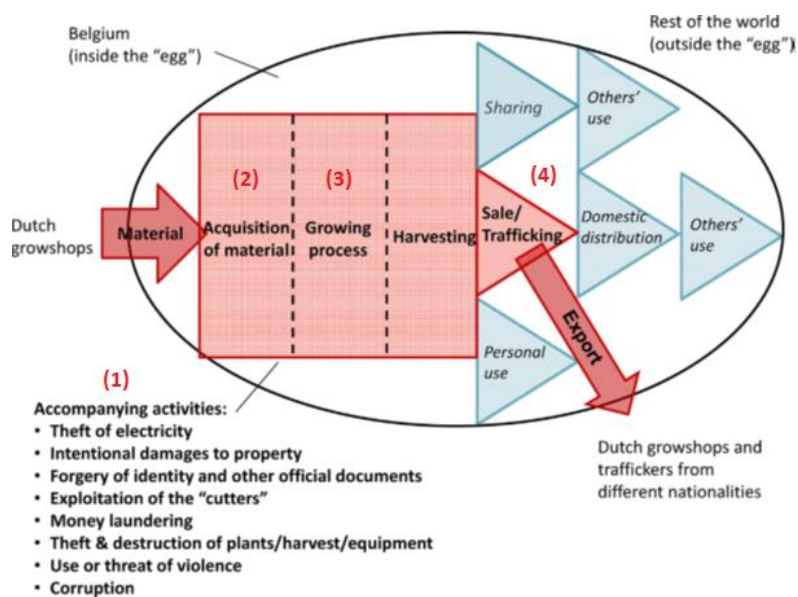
Belgium
(inside the "egg")

Rest of the world
(outside the "egg")

Sharing

Others' use

(2)

(3)

(4)

Dutch growshops

Material

Acquisition of material

Growing process

Harvesting

Sale/ Trafficking

Domestic distribution

Others' use

Export

Personal use

(1)

Accompanying activities:
• Theft of electricity
• Intentional damages to property
• Forgery of identity and other official documents
• Exploitation of the "cutters"
• Money laundering
• Theft & destruction of plants/harvest/equipment
• Use or threat of violence
• Corruption

Dutch growshops and traffickers from different nationalities